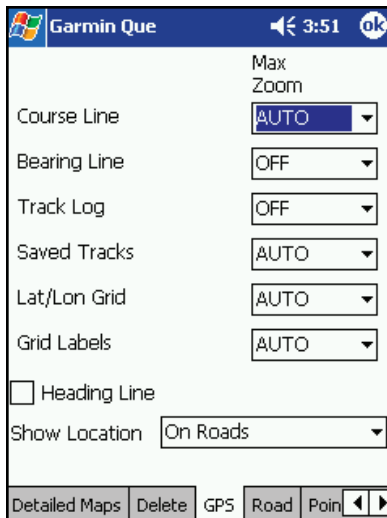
Garmin Que 3:51 ok

Max Zoom

Course Line AUTO

Bearing Line OFF

Track Log OFF

Saved Tracks AUTO

Lat/Lon Grid AUTO

Grid Labels AUTO

Heading Line

Show Location On Roads

Detailed Maps | Delete | GPS | Road | Poin